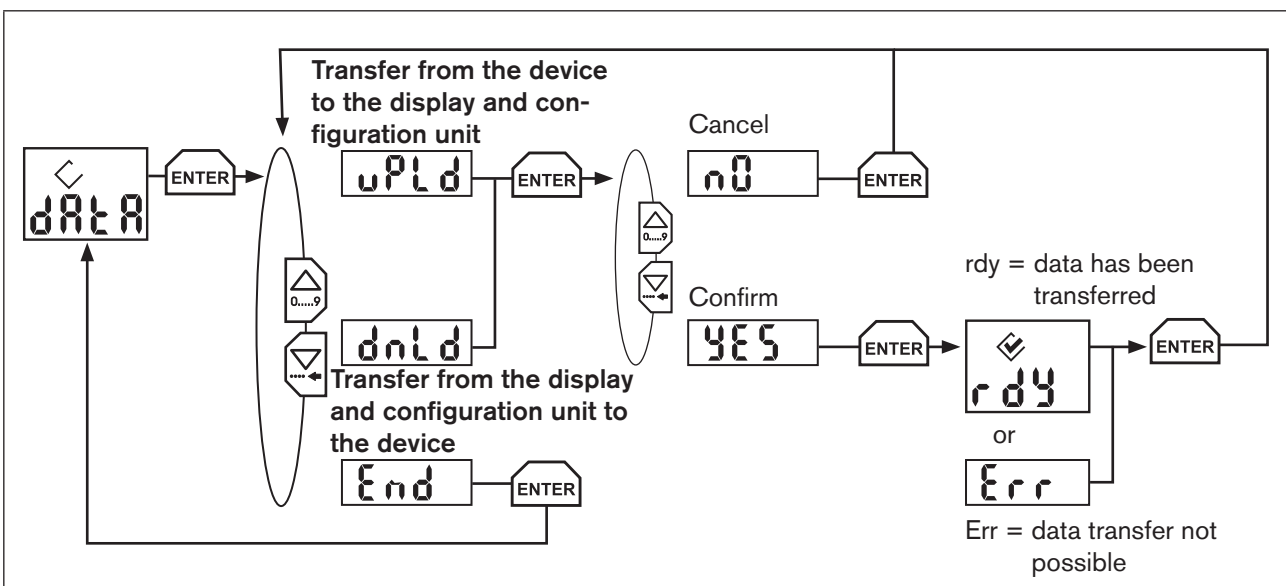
dAtA

ENTER

Transfer from the device to the display and configuration unit

uPLd

ENTER

0.....9

dnLd

Transfer from the display and configuration unit to the device

End

ENTER

Cancel

nO

ENTER

Confirm

YES

ENTER

rdy = data has been transferred

rdY

or

Err

Err = data transfer not possible

ENTER